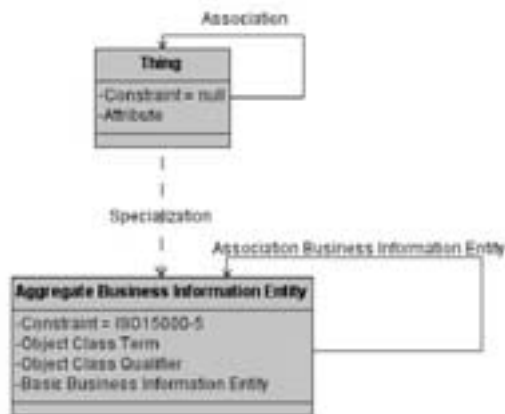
Association

Thing

-Constraint = null
-Attribute

Specialization

Association Business Information Entity

Aggregate Business Information Entity

-Constraint = ISO15000-5
-Object Class Term
-Object Class Qualifier
-Basic Business Information Entity